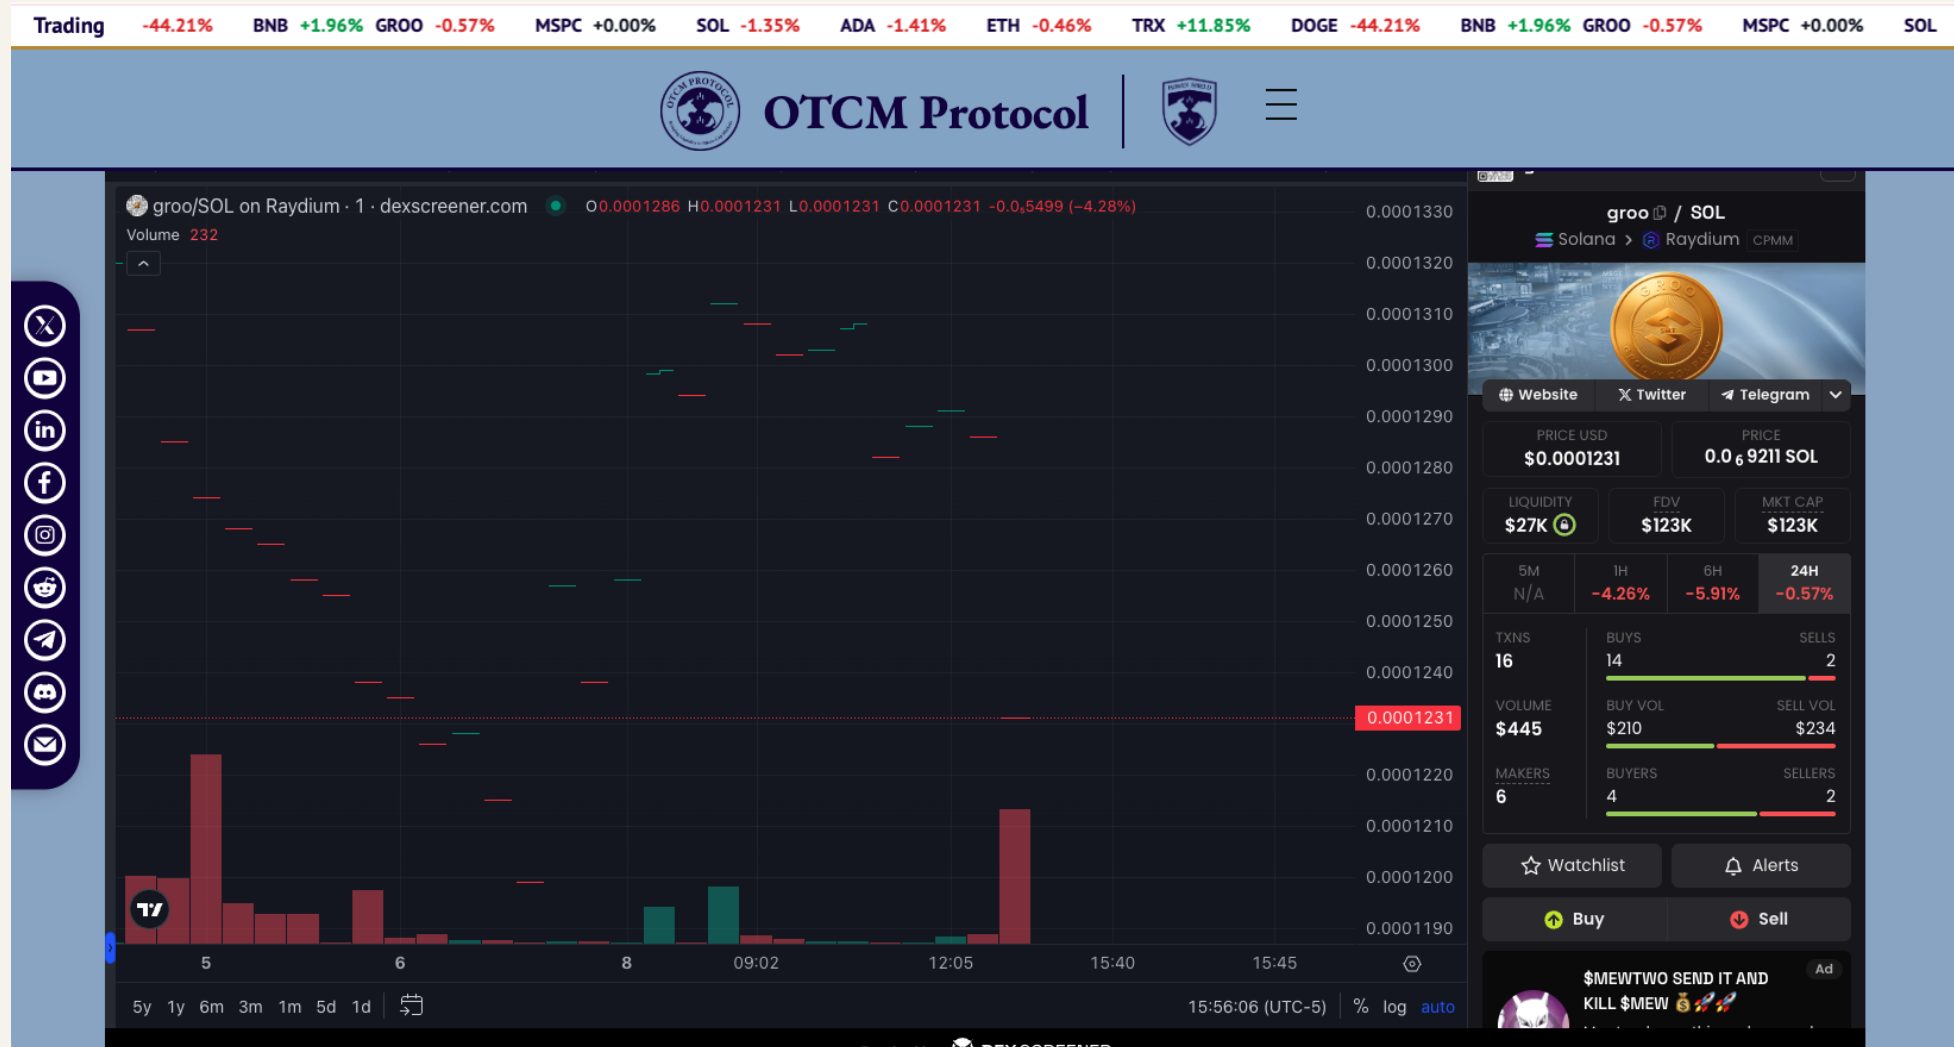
Trading -44.21% BNB +1.96% GROO -0.57% MSPC +0.00% SOL -1.35% ADA -1.41% ETH -0.46% TRX +11.85% DOGE -44.21% BNB +1.96% GROO -0.57% MSPC +0.00% SOL

OTCM Protocol

groo/SOL on Raydium · 1 · dexscreener.com O0.0001286 H0.0001231 L0.0001231 C0.0001231 -0.0₅5499 (-4.28%)
Volume 232

0.0001330
0.0001320
0.0001310
0.0001300
0.0001290
0.0001280
0.0001270
0.0001260
0.0001250
0.0001240
0.0001231
0.0001220
0.0001210
0.0001200
0.0001190

5 6 8 09:02 12:05 15:40 15:45

5y 1y 6m 3m 1m 5d 1d

15:56:06 (UTC-5) % log auto

groo / SOL
Solana > Raydium CPMM

Website Twitter Telegram

PRICE USD $0.0001231
PRICE 0.0₆9211 SOL

LIQUIDITY $27K
FDV $123K
MKT CAP $123K

5M N/A
1H -4.26%
6H -5.91%
24H -0.57%

TXNS 16
BUYS 14
SELLS 2
VOLUME $445
BUY VOL $210
SELL VOL $234
MAKERS 6
BUYERS 4
SELLERS 2

Watchlist
Alerts
Buy
Sell

Ad
$MEWTWO SEND IT AND KILL $MEW 💰🚀🚀